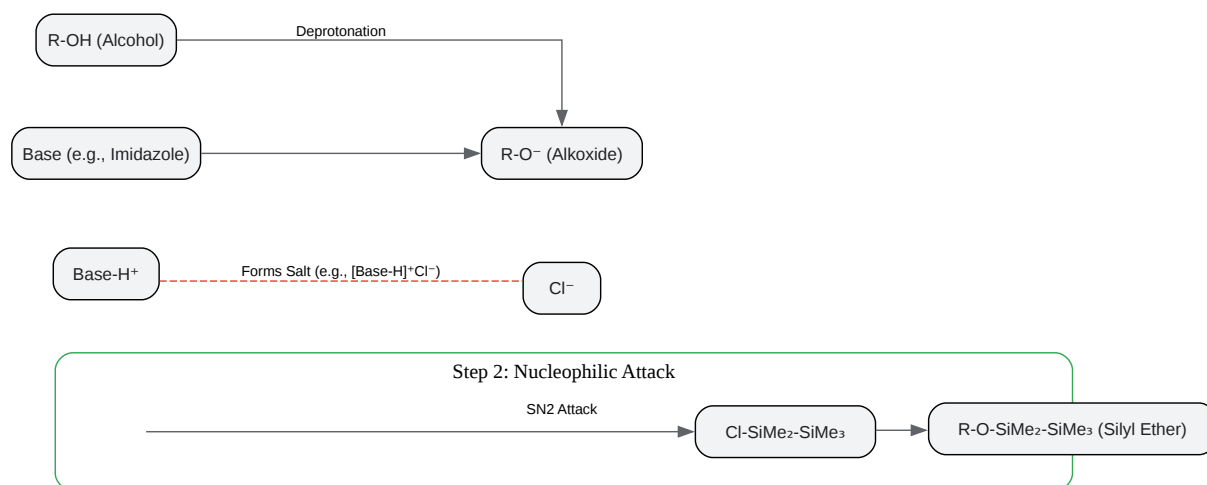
R-OH (Alcohol)

Deprotonation

Base (e.g., Imidazole)

R-O⁻ (Alkoxide)

Base-H⁺

Forms Salt (e.g., [Base-H]⁺Cl⁻)

Cl⁻

Step 2: Nucleophilic Attack

SN2 Attack

Cl-SiMe₂-SiMe₃

R-O-SiMe₂-SiMe₃ (Silyl Ether)